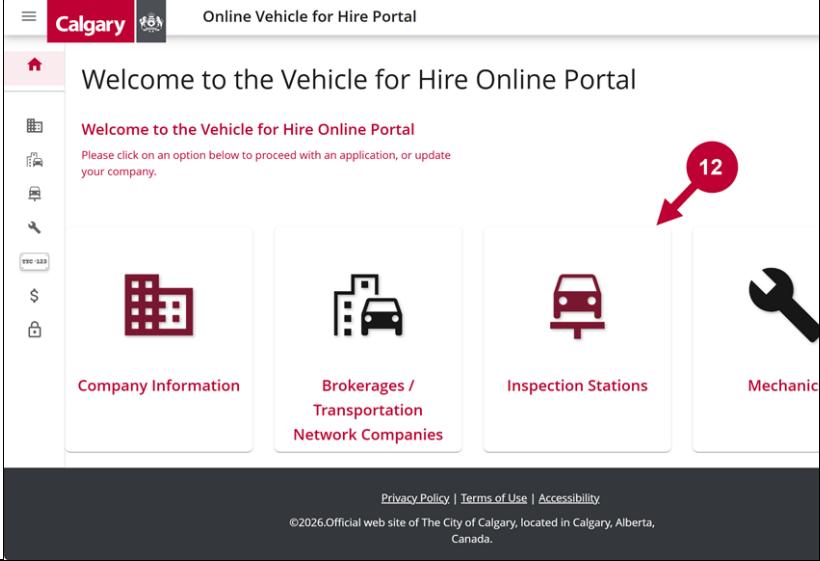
Calgary

Online Vehicle for Hire Portal

TXC-123

Welcome to the Vehicle for Hire Online Portal

Welcome to the Vehicle for Hire Online Portal

Please click on an option below to proceed with an application, or update your company.

12

Company Information

Brokerages / Transportation Network Companies

Inspection Stations

Mechanic

Privacy Policy | Terms of Use | Accessibility

©2026.Official web site of The City of Calgary, located in Calgary, Alberta, Canada.